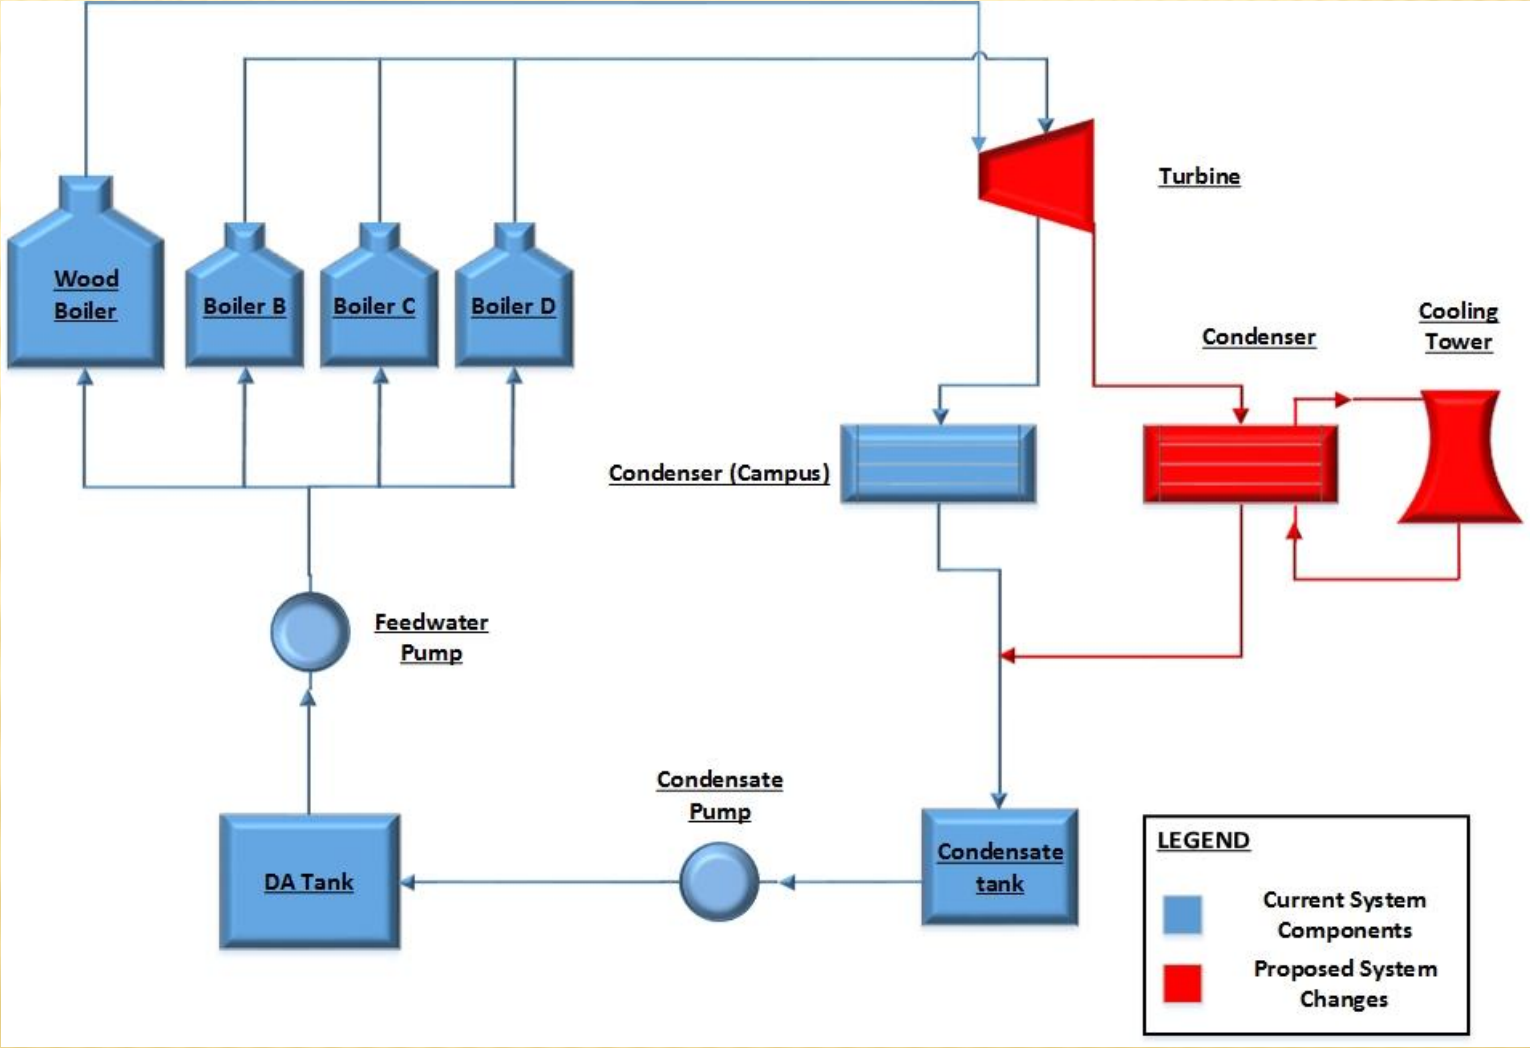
Wood Boiler

Boiler B

Boiler C

Boiler D

Turbine

Condenser

Cooling Tower

Condenser (Campus)

Feedwater Pump

Condensate Pump

DA Tank

Condensate tank

LEGEND

Current System Components

Proposed System Changes